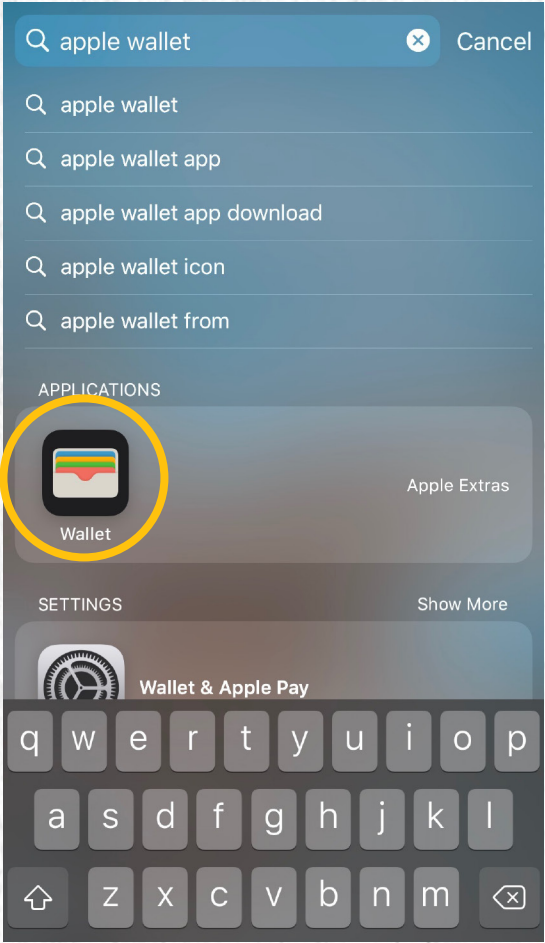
apple wallet

Cancel

apple wallet

apple wallet app

apple wallet app download

apple wallet icon

apple wallet from

APPLICATIONS

Wallet

Apple Extras

SETTINGS

Show More

Wallet & Apple Pay

q w e r t y u i o p

a s d f g h j k l

z x c v b n m